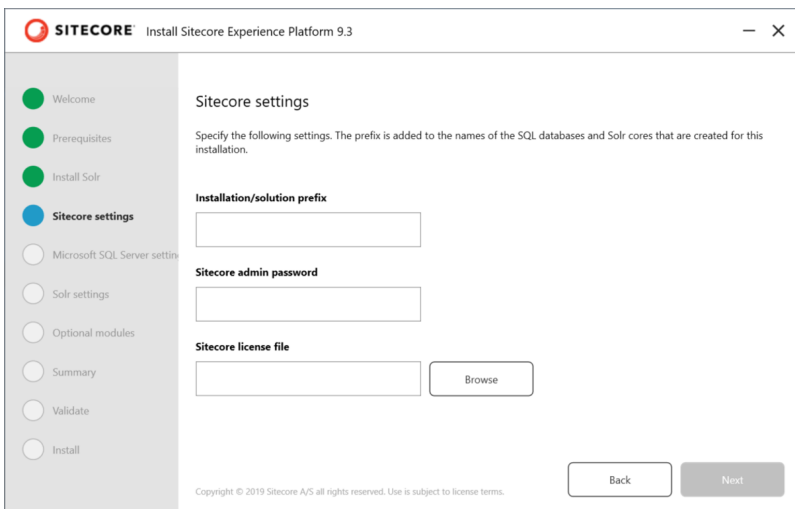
SITECORE Install Sitecore Experience Platform 9.3

— ✕

Welcome

Prerequisites

Install Solr

Sitecore settings

Microsoft SQL Server settin

Solr settings

Optional modules

Summary

Validate

Install

Sitecore settings

Specify the following settings. The prefix is added to the names of the SQL databases and Solr cores that are created for this installation.

Installation/solution prefix

Sitecore admin password

Sitecore license file

Browse

Copyright © 2019 Sitecore A/S All rights reserved. Use is subject to license terms.

Back

Next